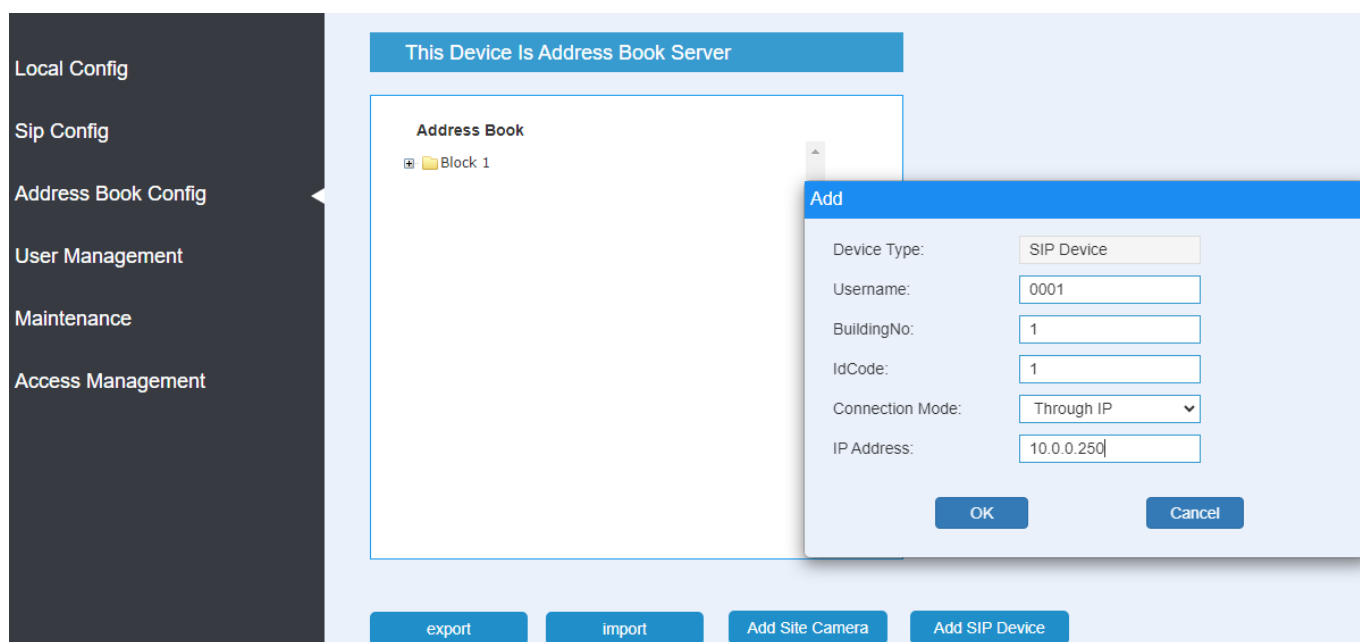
Local Config

Sip Config

Address Book Config

User Management

Maintenance

Access Management

This Device Is Address Book Server

Address Book

Block 1

Add

Device Type: SIP Device

Username: 0001

BuildingNo: 1

IdCode: 1

Connection Mode: Through IP

IP Address: 10.0.0.250

OK

Cancel

export

import

Add Site Camera

Add SIP Device